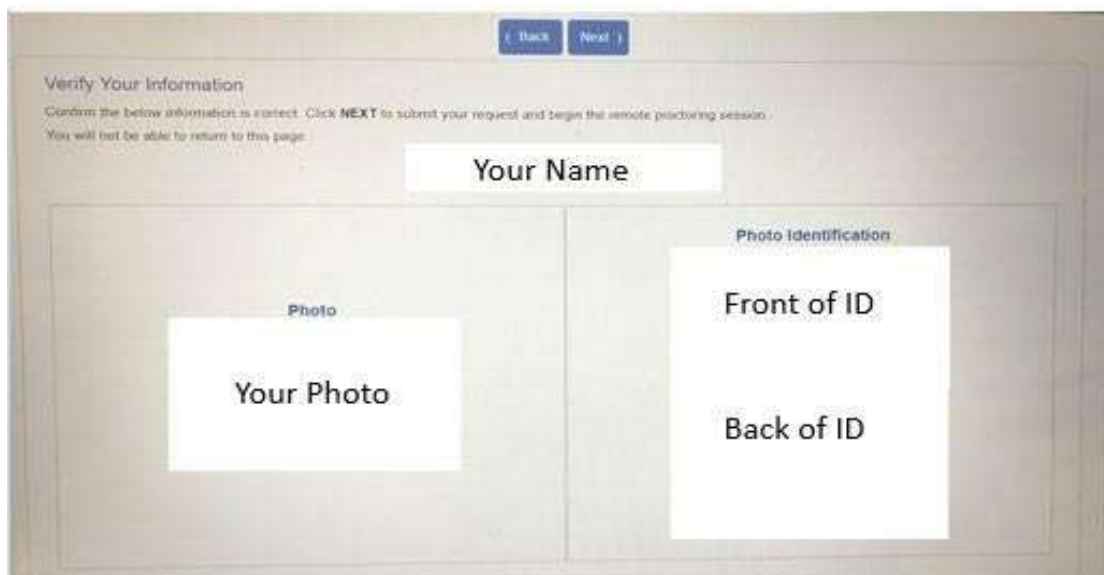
‹ Back Next ›

Verify Your Information

Confirm the below information is correct. Click **NEXT** to submit your request and begin the remote proctoring session.

You will not be able to return to this page.

Your Name

Photo

Your Photo

Photo Identification

Front of ID

Back of ID